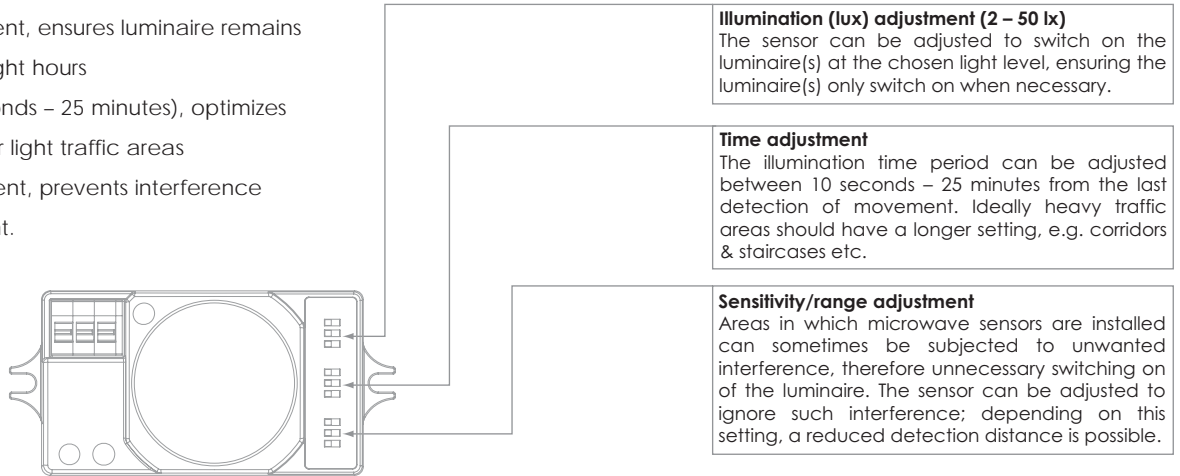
ent, ensures luminaire remains

ght hours

nds – 25 minutes), optimizes

r light traffic areas

ent, prevents interference

t.

**Illumination (lux) adjustment (2 – 50 lx)**
The sensor can be adjusted to switch on the luminaire(s) at the chosen light level, ensuring the luminaire(s) only switch on when necessary.

**Time adjustment**
The illumination time period can be adjusted between 10 seconds – 25 minutes from the last detection of movement. Ideally heavy traffic areas should have a longer setting, e.g. corridors & staircases etc.

**Sensitivity/range adjustment**
Areas in which microwave sensors are installed can sometimes be subjected to unwanted interference, therefore unnecessary switching on of the luminaire. The sensor can be adjusted to ignore such interference; depending on this setting, a reduced detection distance is possible.